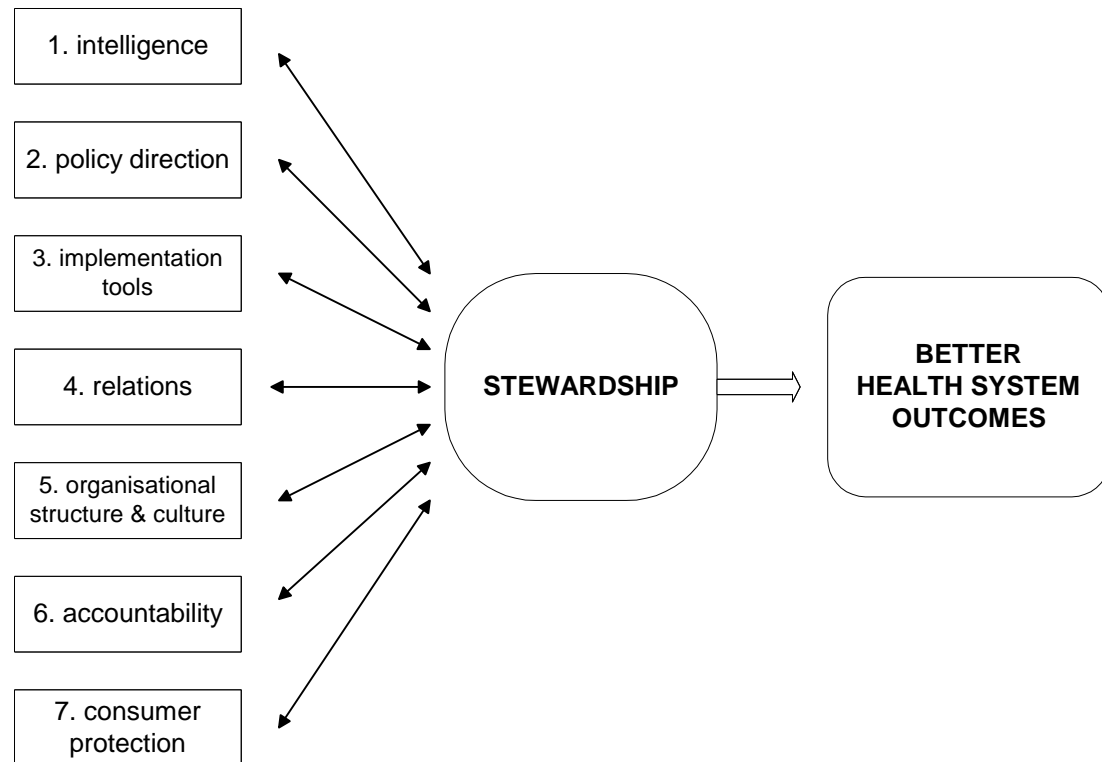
1. intelligence

2. policy direction

3. implementation tools

4. relations

5. organisational structure & culture

6. accountability

7. consumer protection

STEWARDSHIP

BETTER HEALTH SYSTEM OUTCOMES